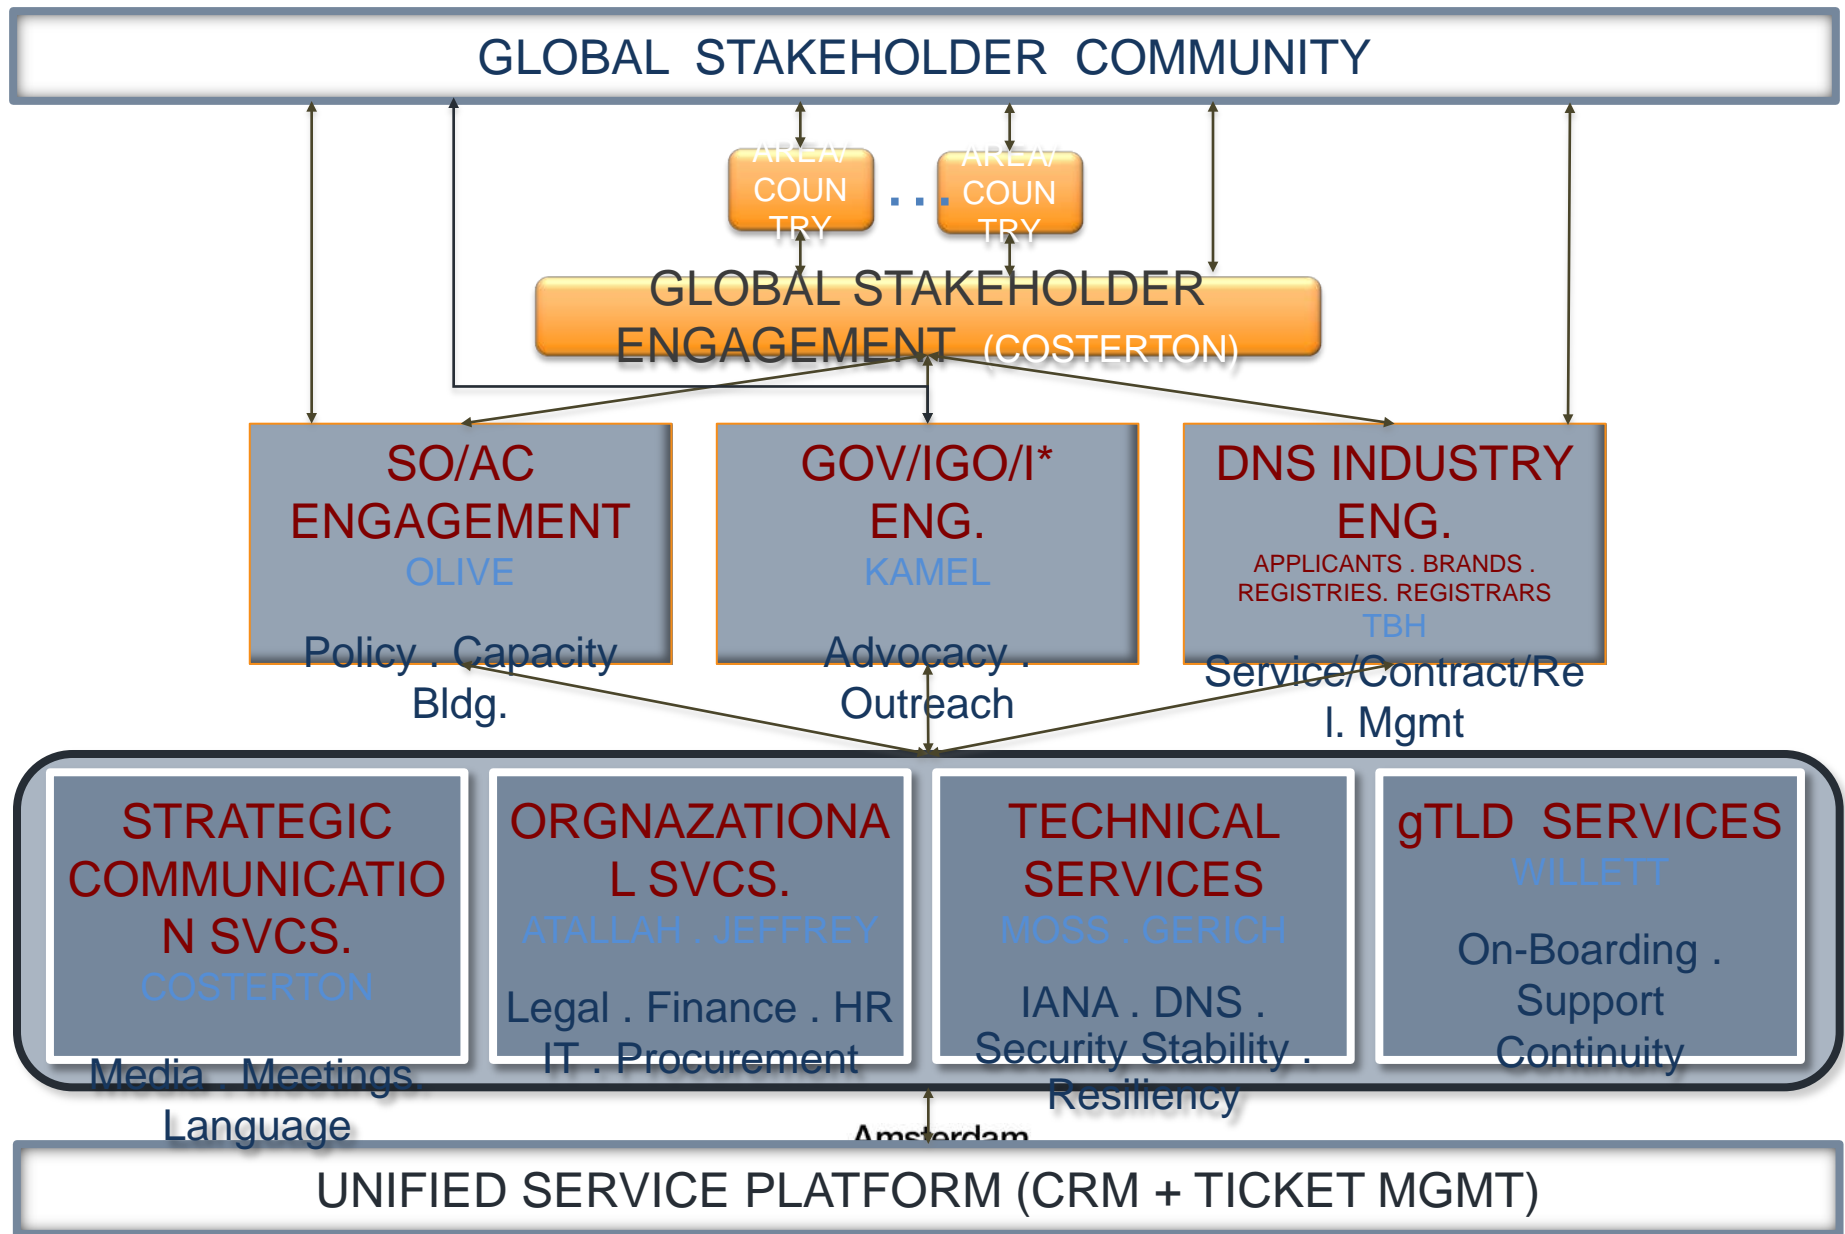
GLOBAL STAKEHOLDER COMMUNITY

AREA/ COUN TRY

. . .

AREA/ COUN TRY

GLOBAL STAKEHOLDER ENGAGEMENT (COSTERTON)

SO/AC ENGAGEMENT
OLIVE
Policy . Capacity Bldg.

GOV/IGO/I* ENG.
KAMEL
Advocacy . Outreach

DNS INDUSTRY ENG.
APPLICANTS . BRANDS . REGISTRIES. REGISTRARS
TBH
Service/Contract/Rel. Mgmt

STRATEGIC COMMUNICATION SVCS.
COSTERTON
Media . Meetings. Language

ORGNAZATIONAL SVCS.
ATALLAH . JEFFREY
Legal . Finance . HR IT . Procurement

TECHNICAL SERVICES
MOSS . GERICH
IANA . DNS . Security Stability . Resiliency

gTLD SERVICES
WILLETT
On-Boarding . Support Continuity

Amsterdam

UNIFIED SERVICE PLATFORM (CRM + TICKET MGMT)